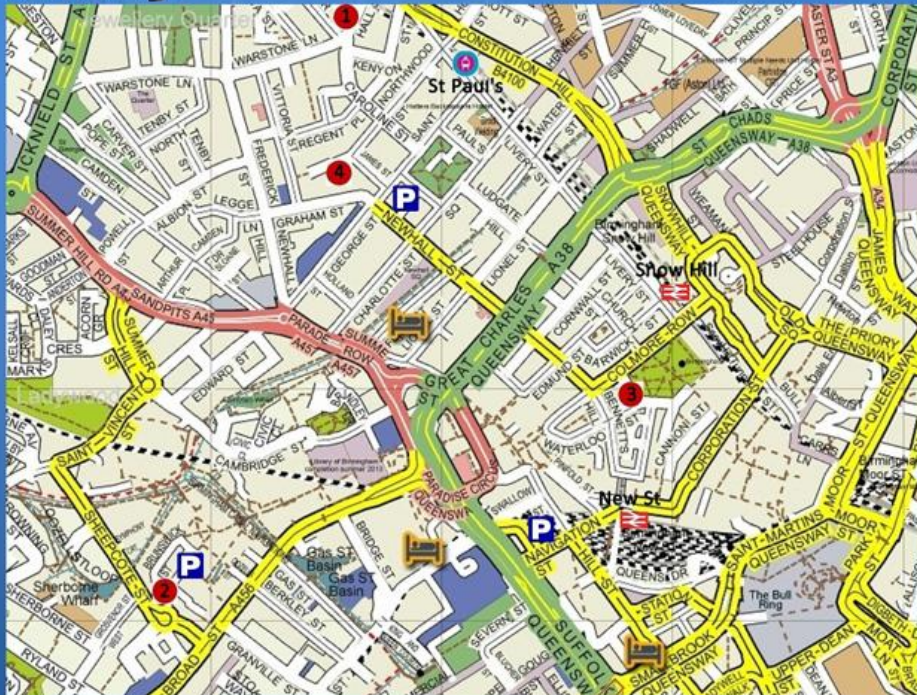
Jewellery Quarter
1
WARSTONE LN
WARSTONE LN
KENYON
CONSTITUTION HILL
B4100
St Paul's
CAROLINE ST
NORTHWOOD ST
VITTORIA ST
REGENT PL
TENBY ST
NORTH
CARVER ST
POPE ST
CAMDEN
FREDERICK ST
4
JAMES ST
ST PAUL'S
LIVERY ST
LUDGATE
WATER
SHADWELL
ST CHADS QUEENSWAY
A38
CORPORATION
ASTER ST A3
PRICE ST
P
ALBION ST
LEGGE
GRAHAM ST
NEWHALL ST
HILL
SQ
LIONEL ST
SNOWHILL QUEENSWAY
WEAMAN
STEELHOUSE
JAMES ST
A34
Birmingham Snow Hill
Snow Hill
SUMMER HILL RD A457
SANDPITS A45
GEORGE ST
CHARLOTTE ST
A38
GREAT CHARLES ST QUEENSWAY
CORNWALL ST
LIVERY ST
CHURCH
COLMORE ROW
THE PRIORY QUEENSWAY
PARADE
A457
SUMMER ROW
A457
EDWARD ST
EDMUND
BARWICK
3
ALBERT
SUMMER HILL
CRES
Ladywood
SAINT VINCENT ST
CAMBRIDGE ST
WATERLOO ST
BENNETTS HILL
CANNON ST
CORPORATION ST
MOOR ST QUEENSWAY
SWALLOW
PARADISE CIRCUS QUEENSWAY
New St
P
NAVIGATION ST
HILL ST
SAINT MARTINS QUEENSWAY
MOOR ST
PARK
QUEENS DR
SHEEPCOTE ST
P
Gas St Basin
Gas St Basin
BRIDGE ST
BERKLEY ST
Sherborne Wharf
2
SHERBORNE ST
BROAD ST A456
The Bull Ring
STATION ST
SMALLBROOK QUEENSWAY
SUFFOLK QUEENSWAY
SEVERN ST
UPPER DEAN
MOAT LN
DIGBETH
RYLAND ST
GRANVILLE